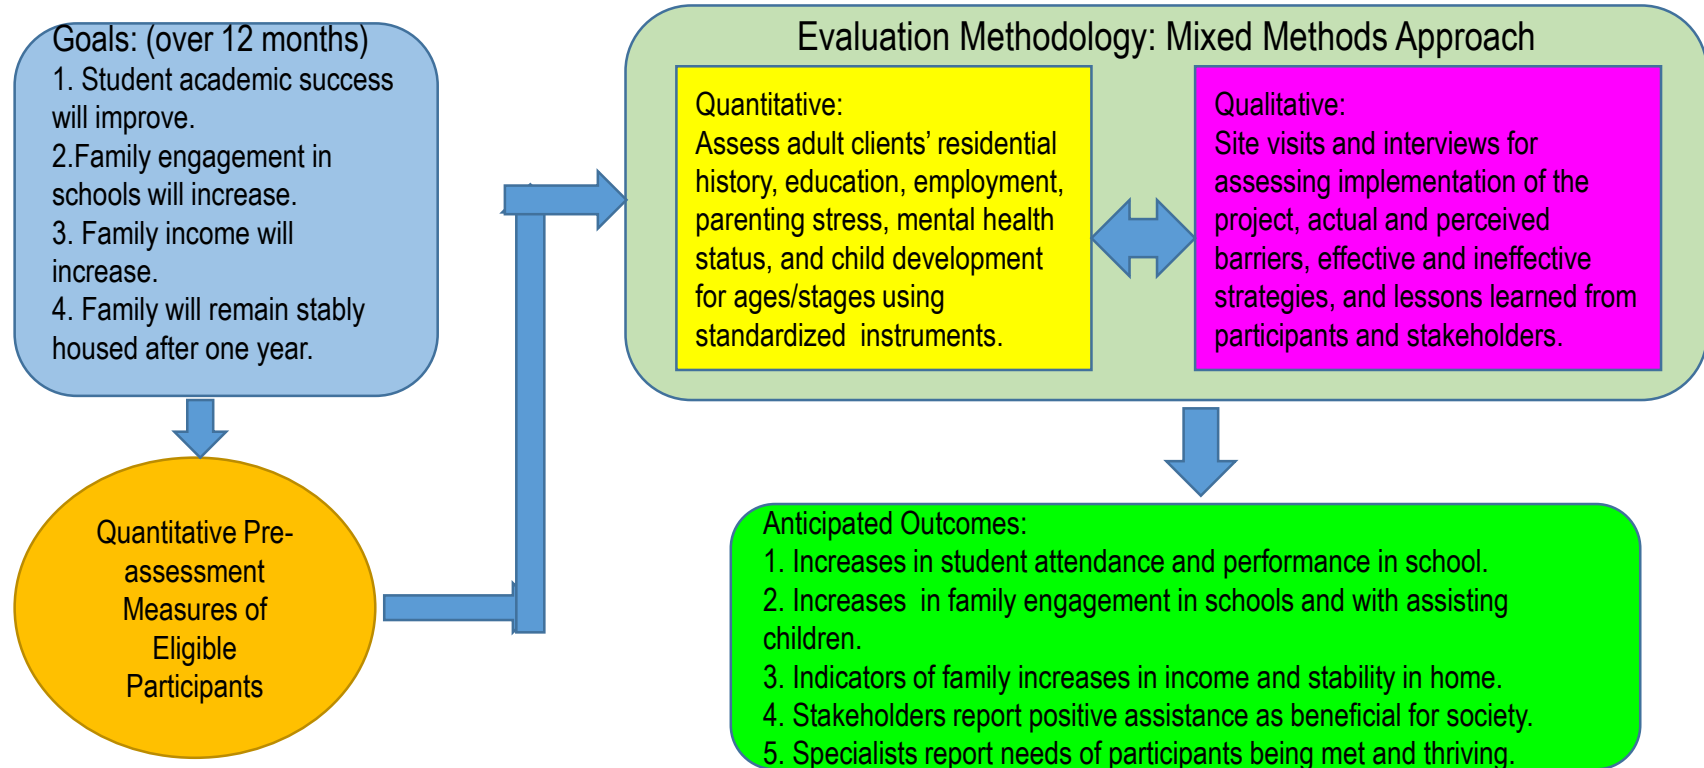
Goals: (over 12 months)
1. Student academic success will improve.
2.Family engagement in schools will increase.
3. Family income will increase.
4. Family will remain stably housed after one year.

Quantitative Pre-assessment Measures of Eligible Participants

Evaluation Methodology: Mixed Methods Approach

Quantitative:
Assess adult clients' residential history, education, employment, parenting stress, mental health status, and child development for ages/stages using standardized instruments.

Qualitative:
Site visits and interviews for assessing implementation of the project, actual and perceived barriers, effective and ineffective strategies, and lessons learned from participants and stakeholders.

Anticipated Outcomes:
1. Increases in student attendance and performance in school.
2. Increases in family engagement in schools and with assisting children.
3. Indicators of family increases in income and stability in home.
4. Stakeholders report positive assistance as beneficial for society.
5. Specialists report needs of participants being met and thriving.